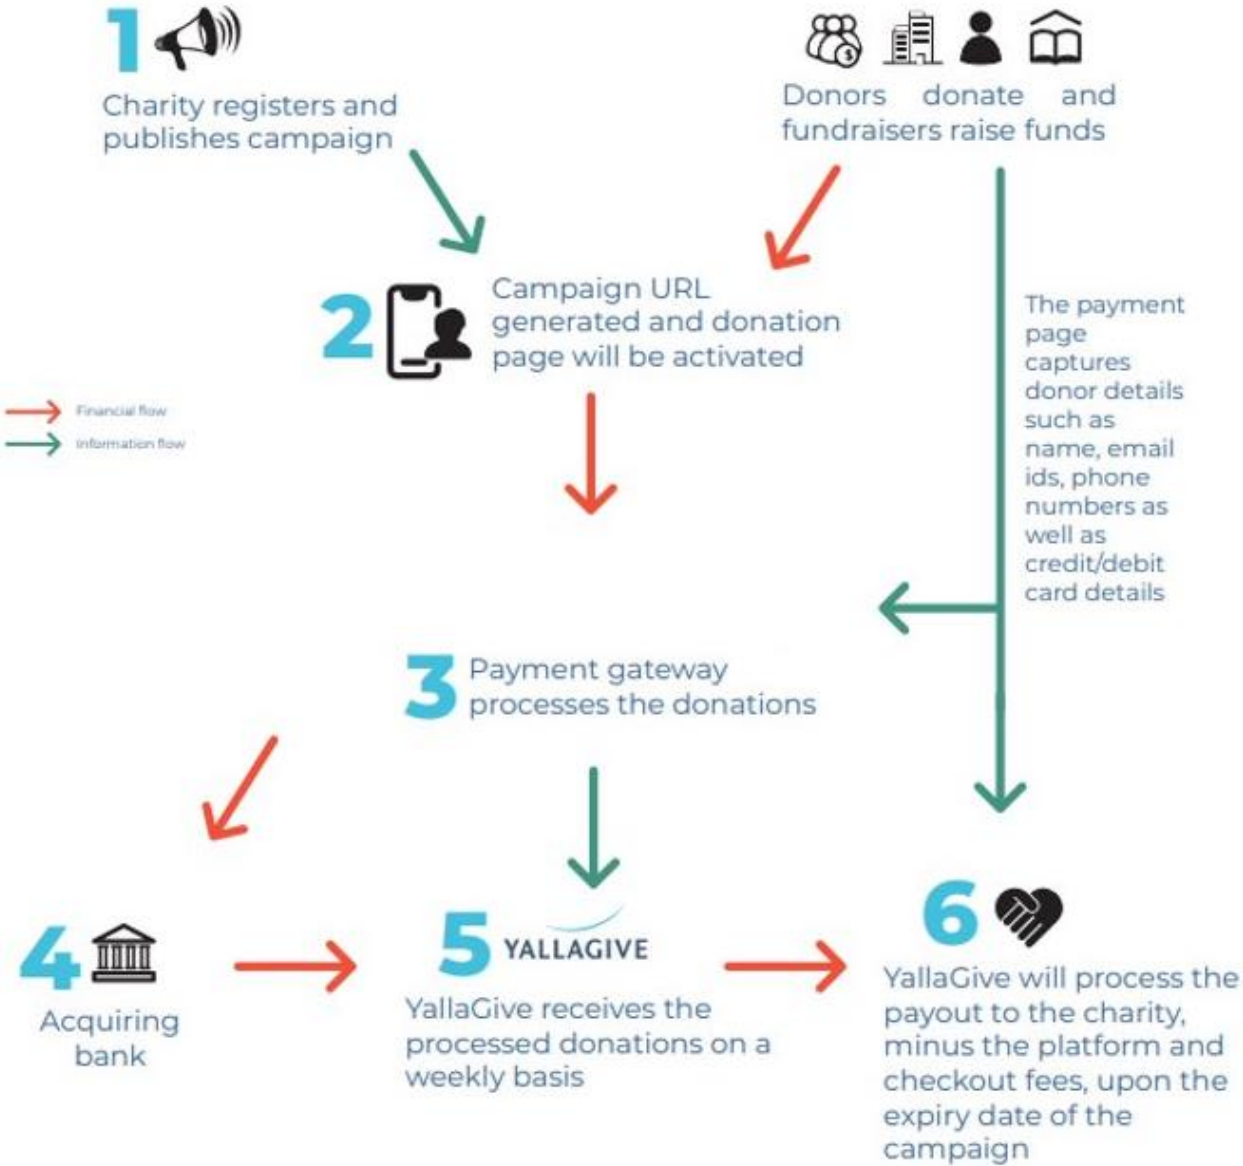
1
Charity registers and publishes campaign

Donors donate and fundraisers raise funds

2
Campaign URL generated and donation page will be activated

Financial flow
Information flow

The payment page captures donor details such as name, email ids, phone numbers as well as credit/debit card details

3
Payment gateway processes the donations

4
Acquiring bank

5 YALLAGIVE
YallaGive receives the processed donations on a weekly basis

6
YallaGive will process the payout to the charity, minus the platform and checkout fees, upon the expiry date of the campaign